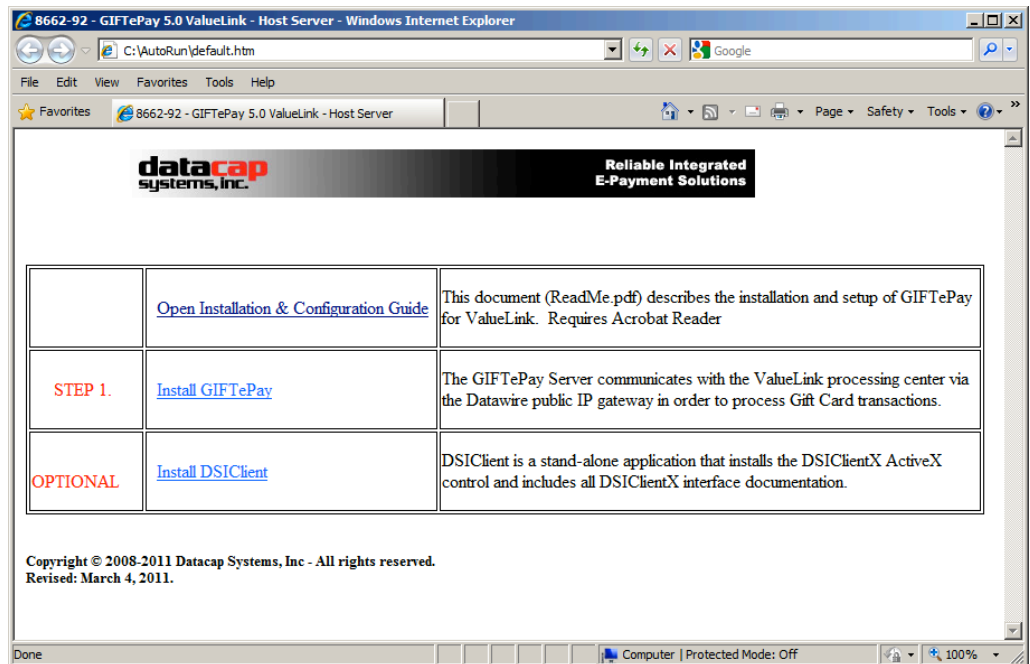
8662-92 - GIFTePay 5.0 ValueLink - Host Server - Windows Internet Explorer

C:\AutoRun\default.htm

Google

File Edit View Favorites Tools Help

Favorites 8662-92 - GIFTePay 5.0 ValueLink - Host Server

Page Safety Tools

datacap systems, inc.

Reliable Integrated E-Payment Solutions

| | Open Installation & Configuration Guide | This document (ReadMe.pdf) describes the installation and setup of GIFTePay for ValueLink. Requires Acrobat Reader |
|---|---|---|
| STEP 1. | Install GIFTePay | The GIFTePay Server communicates with the ValueLink processing center via the Datawire public IP gateway in order to process Gift Card transactions. |
| OPTIONAL | Install DSIClient | DSIClient is a stand-alone application that installs the DSIClientX ActiveX control and includes all DSIClientX interface documentation. |

Copyright © 2008-2011 Datacap Systems, Inc - All rights reserved.
Revised: March 4, 2011.

Done

Computer | Protected Mode: Off

100%